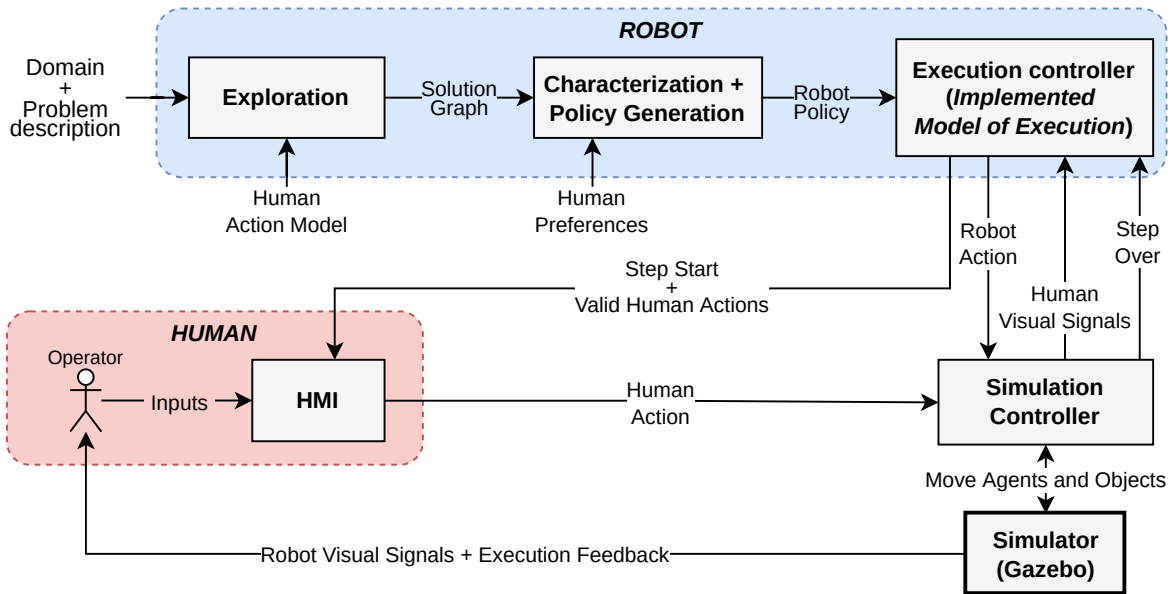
ROBOT

Domain + Problem description

Exploration

Solution Graph

Characterization + Policy Generation

Robot Policy

Execution controller (Implemented Model of Execution)

Human Action Model

Human Preferences

Robot Action

Human Visual Signals

Step Over

Step Start + Valid Human Actions

HUMAN

Operator

Inputs

HMI

Human Action

Simulation Controller

Move Agents and Objects

Robot Visual Signals + Execution Feedback

Simulator (Gazebo)